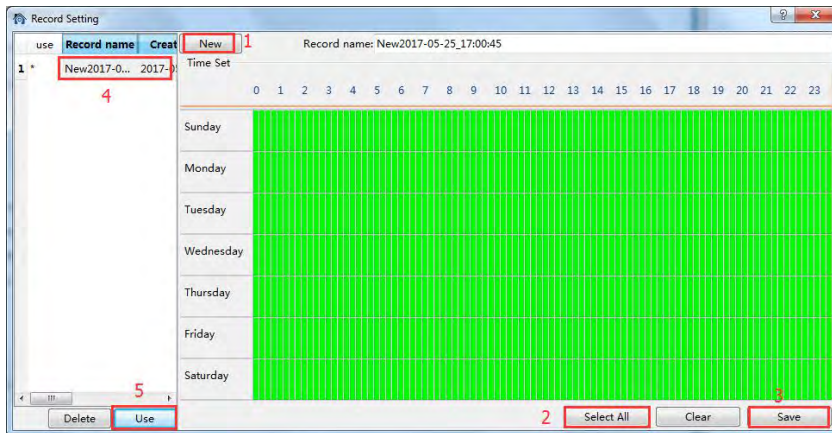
Record Setting

? X

| use | Record name | Creat |
|---|---|---|
| 1 * | New2017-0... | 2017-0 |

4

New 1

Record name: New2017-05-25_17:00:45

Time Set

0 1 2 3 4 5 6 7 8 9 10 11 12 13 14 15 16 17 18 19 20 21 22 23

Sunday
Monday
Tuesday
Wednesday
Thursday
Friday
Saturday

5
Delete Use

2 Select All Clear 3 Save